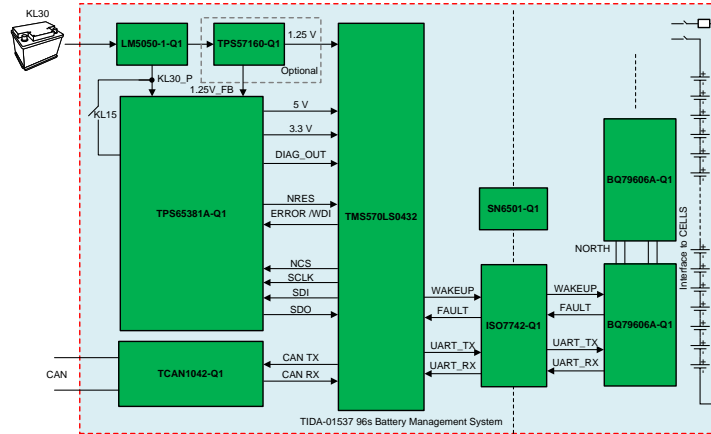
KL30

LM5050-1-Q1

TPS57160-Q1

1.25 V

Optional

KL30_P

1.25V_FB

KL15

TPS65381A-Q1

5 V

3.3 V

DIAG_OUT

NRES

ERROR /WDI

NCS

SCLK

SDI

SDO

TMS570LS0432

SN6501-Q1

BQ79606A-Q1

NORTH

Interface to CELLS

WAKEUP

FAULT

ISO7742-Q1

WAKEUP

FAULT

BQ79606A-Q1

UART_TX

UART_RX

UART_TX

UART_RX

CAN

TCAN1042-Q1

CAN TX

CAN RX

TIDA-01537 96s Battery Management System